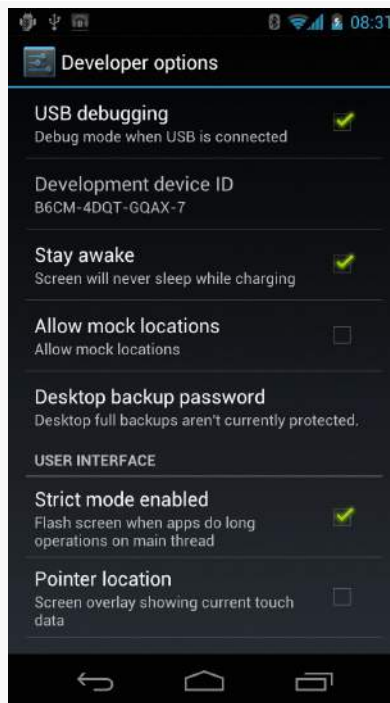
08:31

Developer options

USB debugging
Debug mode when USB is connected

Development device ID
B6CM-4DQT-GQAX-7

Stay awake
Screen will never sleep while charging

Allow mock locations
Allow mock locations

Desktop backup password
Desktop full backups aren't currently protected.

USER INTERFACE

Strict mode enabled
Flash screen when apps do long operations on main thread

Pointer location
Screen overlay showing current touch data